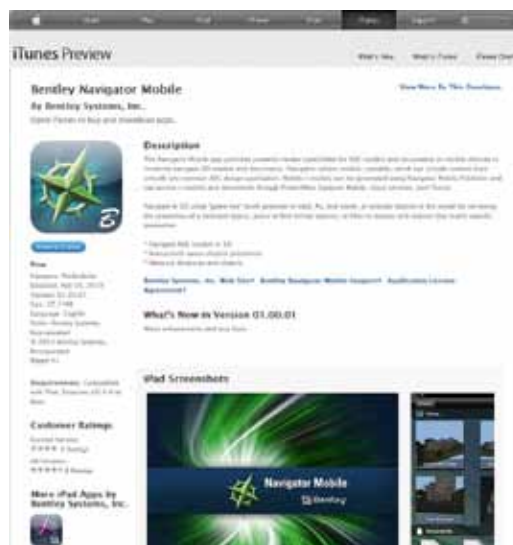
iTunes Preview

Bentley Navigator Mobile

By Bentley Systems, Inc.

Open iTunes to buy and download apps.

View More By This Developer

Description

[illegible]

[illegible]

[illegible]

Bentley Systems, Inc. Web Site › Bentley Navigator Mobile Support › Application License Agreement ›

What's New in Version 01.00.01

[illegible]

Free

Requirements: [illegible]

Customer Ratings

★★★★

★★★★★

More iPad Apps by Bentley Systems, Inc.

iPad Screenshots

Navigator Mobile

Bentley